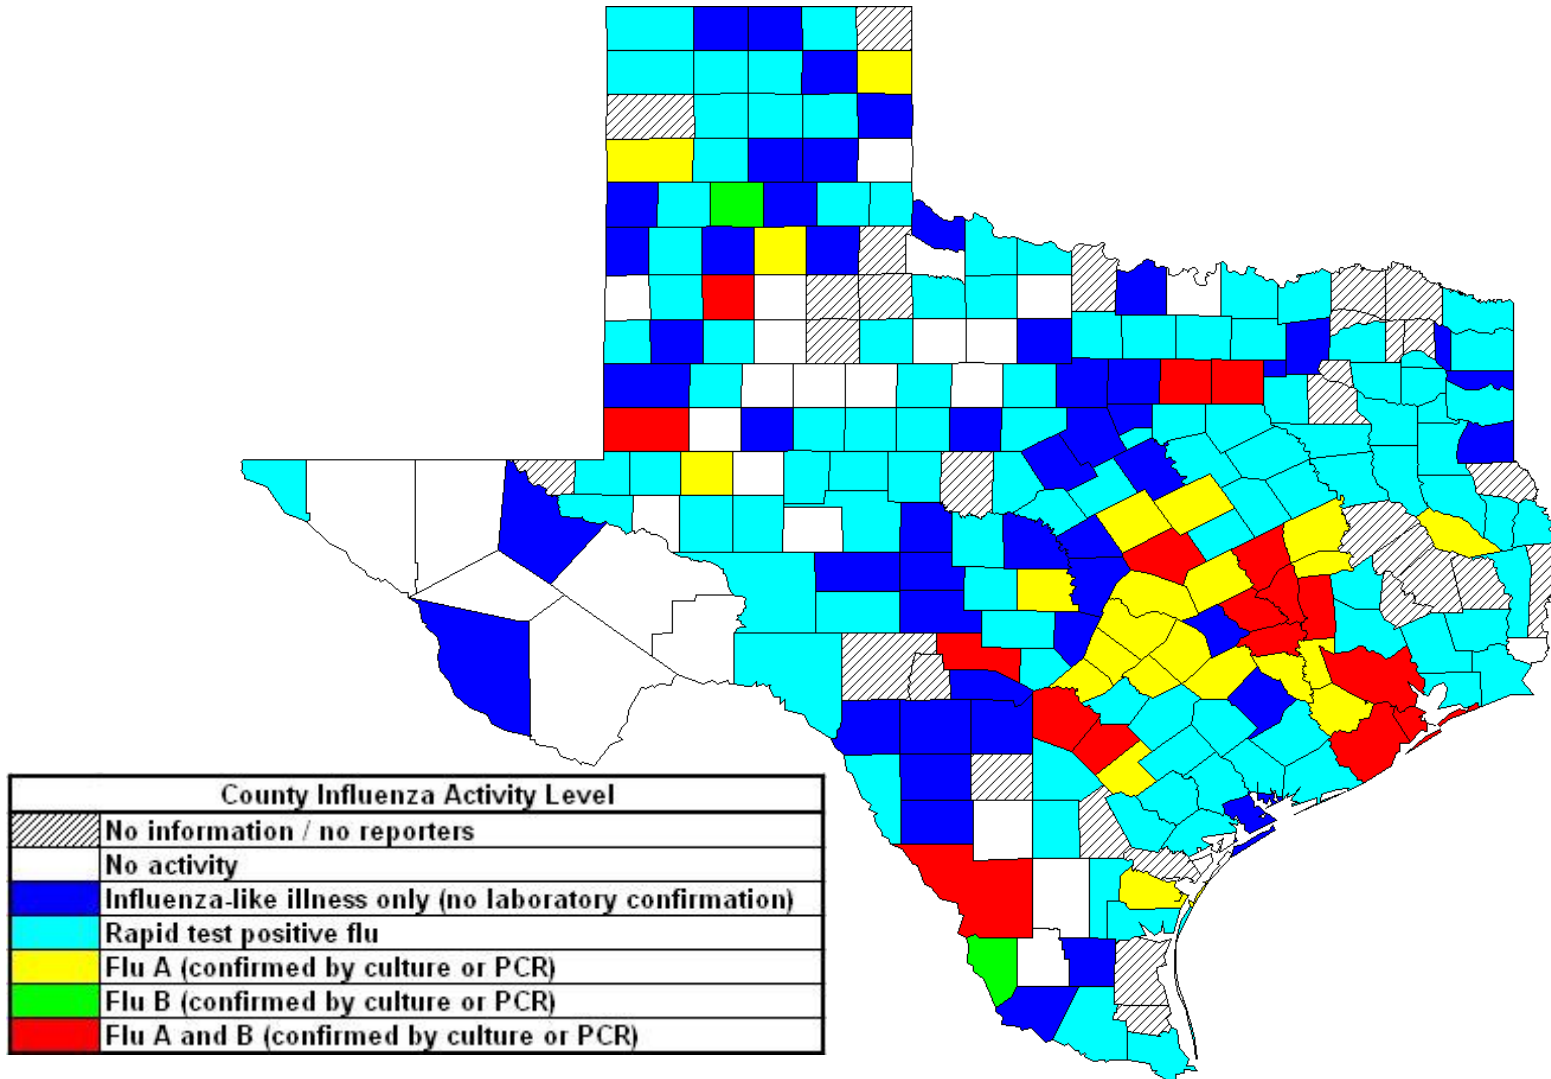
| County Influenza Activity Level | |
|---|---|
| | No information / no reporters |
| | No activity |
| | Influenza-like illness only (no laboratory confirmation) |
| | Rapid test positive flu |
| | Flu A (confirmed by culture or PCR) |
| | Flu B (confirmed by culture or PCR) |
| | Flu A and B (confirmed by culture or PCR) |